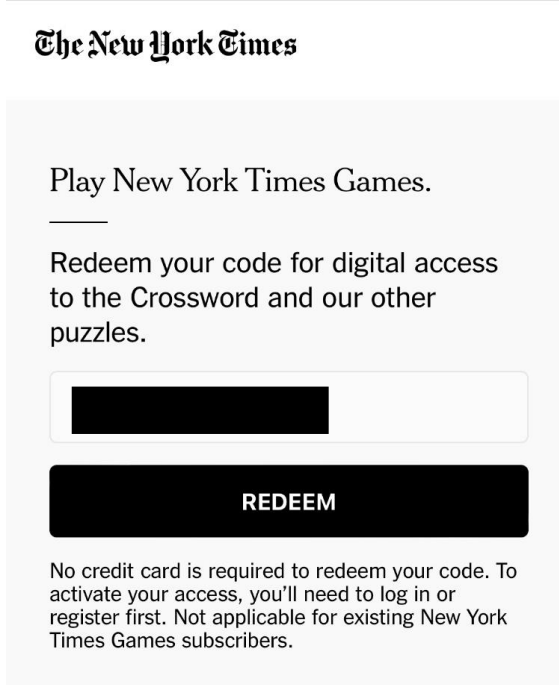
The New York Times

Play New York Times Games.

Redeem your code for digital access to the Crossword and our other puzzles.

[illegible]

REDEEM

No credit card is required to redeem your code. To activate your access, you'll need to log in or register first. Not applicable for existing New York Times Games subscribers.